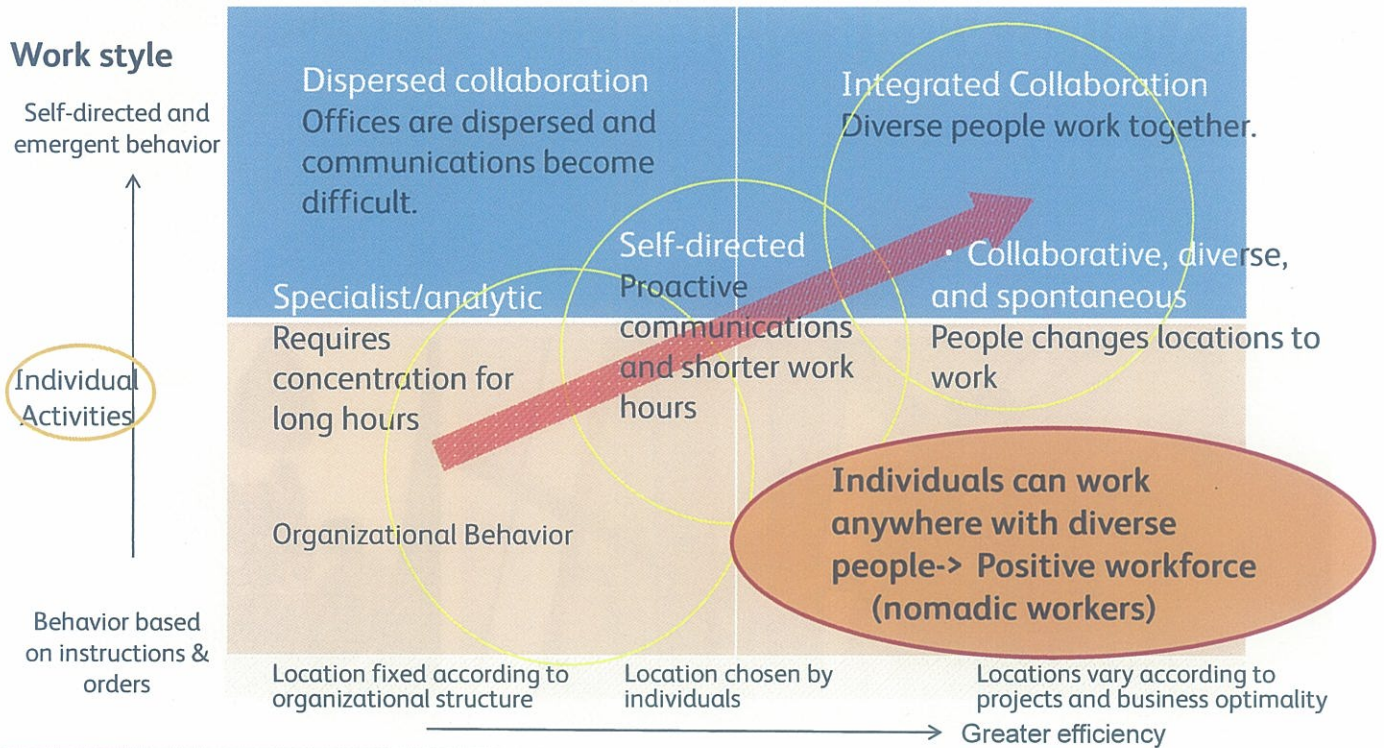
Work style

Self-directed and emergent behavior

Individual Activities

Behavior based on instructions & orders

Dispersed collaboration
Offices are dispersed and communications become difficult.

Integrated Collaboration
Diverse people work together.

Self-directed
Proactive communications and shorter work hours

· Collaborative, diverse, and spontaneous
People changes locations to work

Specialist/analytic
Requires concentration for long hours

Organizational Behavior

Individuals can work anywhere with diverse people-> Positive workforce (nomadic workers)

Location fixed according to organizational structure

Location chosen by individuals

Locations vary according to projects and business optimality

Greater efficiency